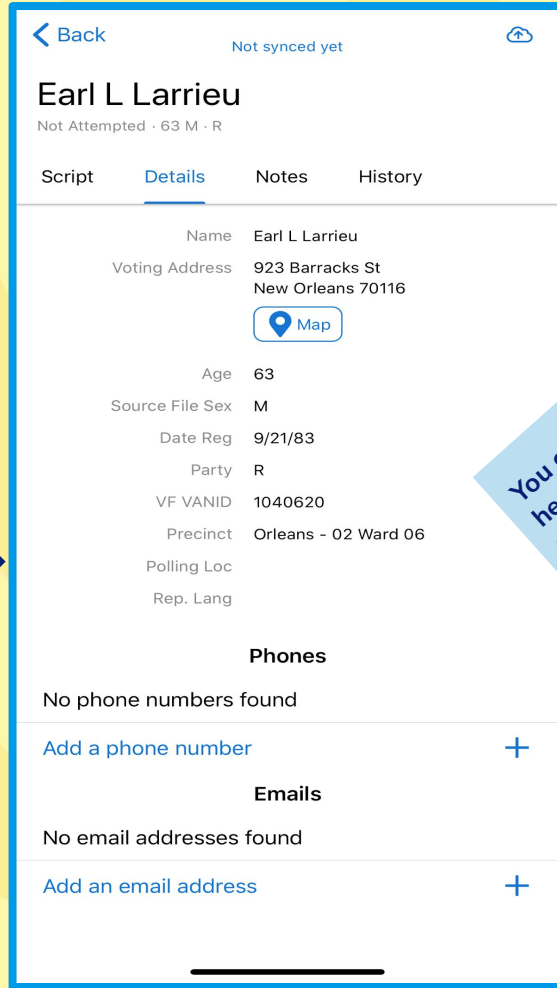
< Back

Not synced yet

Earl L Larrieu

Not Attempted · 63 M · R

Script Details Notes History

Name Earl L Larrieu

Voting Address 923 Barracks St
New Orleans 70116

Map

Age 63

Source File Sex M

Date Reg 9/21/83

Party R

VF VANID 1040620

Precinct Orleans - 02 Ward 06

Polling Loc

Rep. Lang

You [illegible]
he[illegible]

Phones

No phone numbers found

Add a phone number +

Emails

No email addresses found

Add an email address +